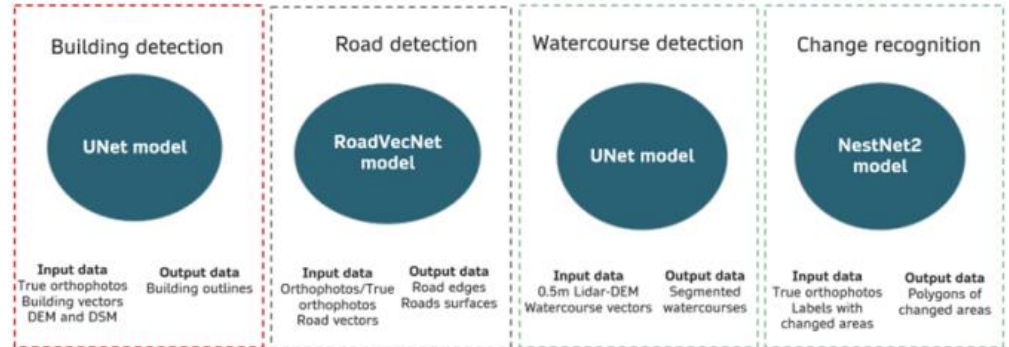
Building detection

UNet model

Input data
True orthophotos
Building vectors
DEM and DSM

Output data
Building outlines

Road detection

RoadVecNet model

Input data
Orthophotos/True orthophotos
Road vectors

Output data
Road edges
Roads surfaces

Watercourse detection

UNet model

Input data
0.5m Lidar-DEM
Watercourse vectors

Output data
Segmented watercourses

Change recognition

NestNet2 model

Input data
True orthophotos
Labels with changed areas

Output data
Polygons of changed areas